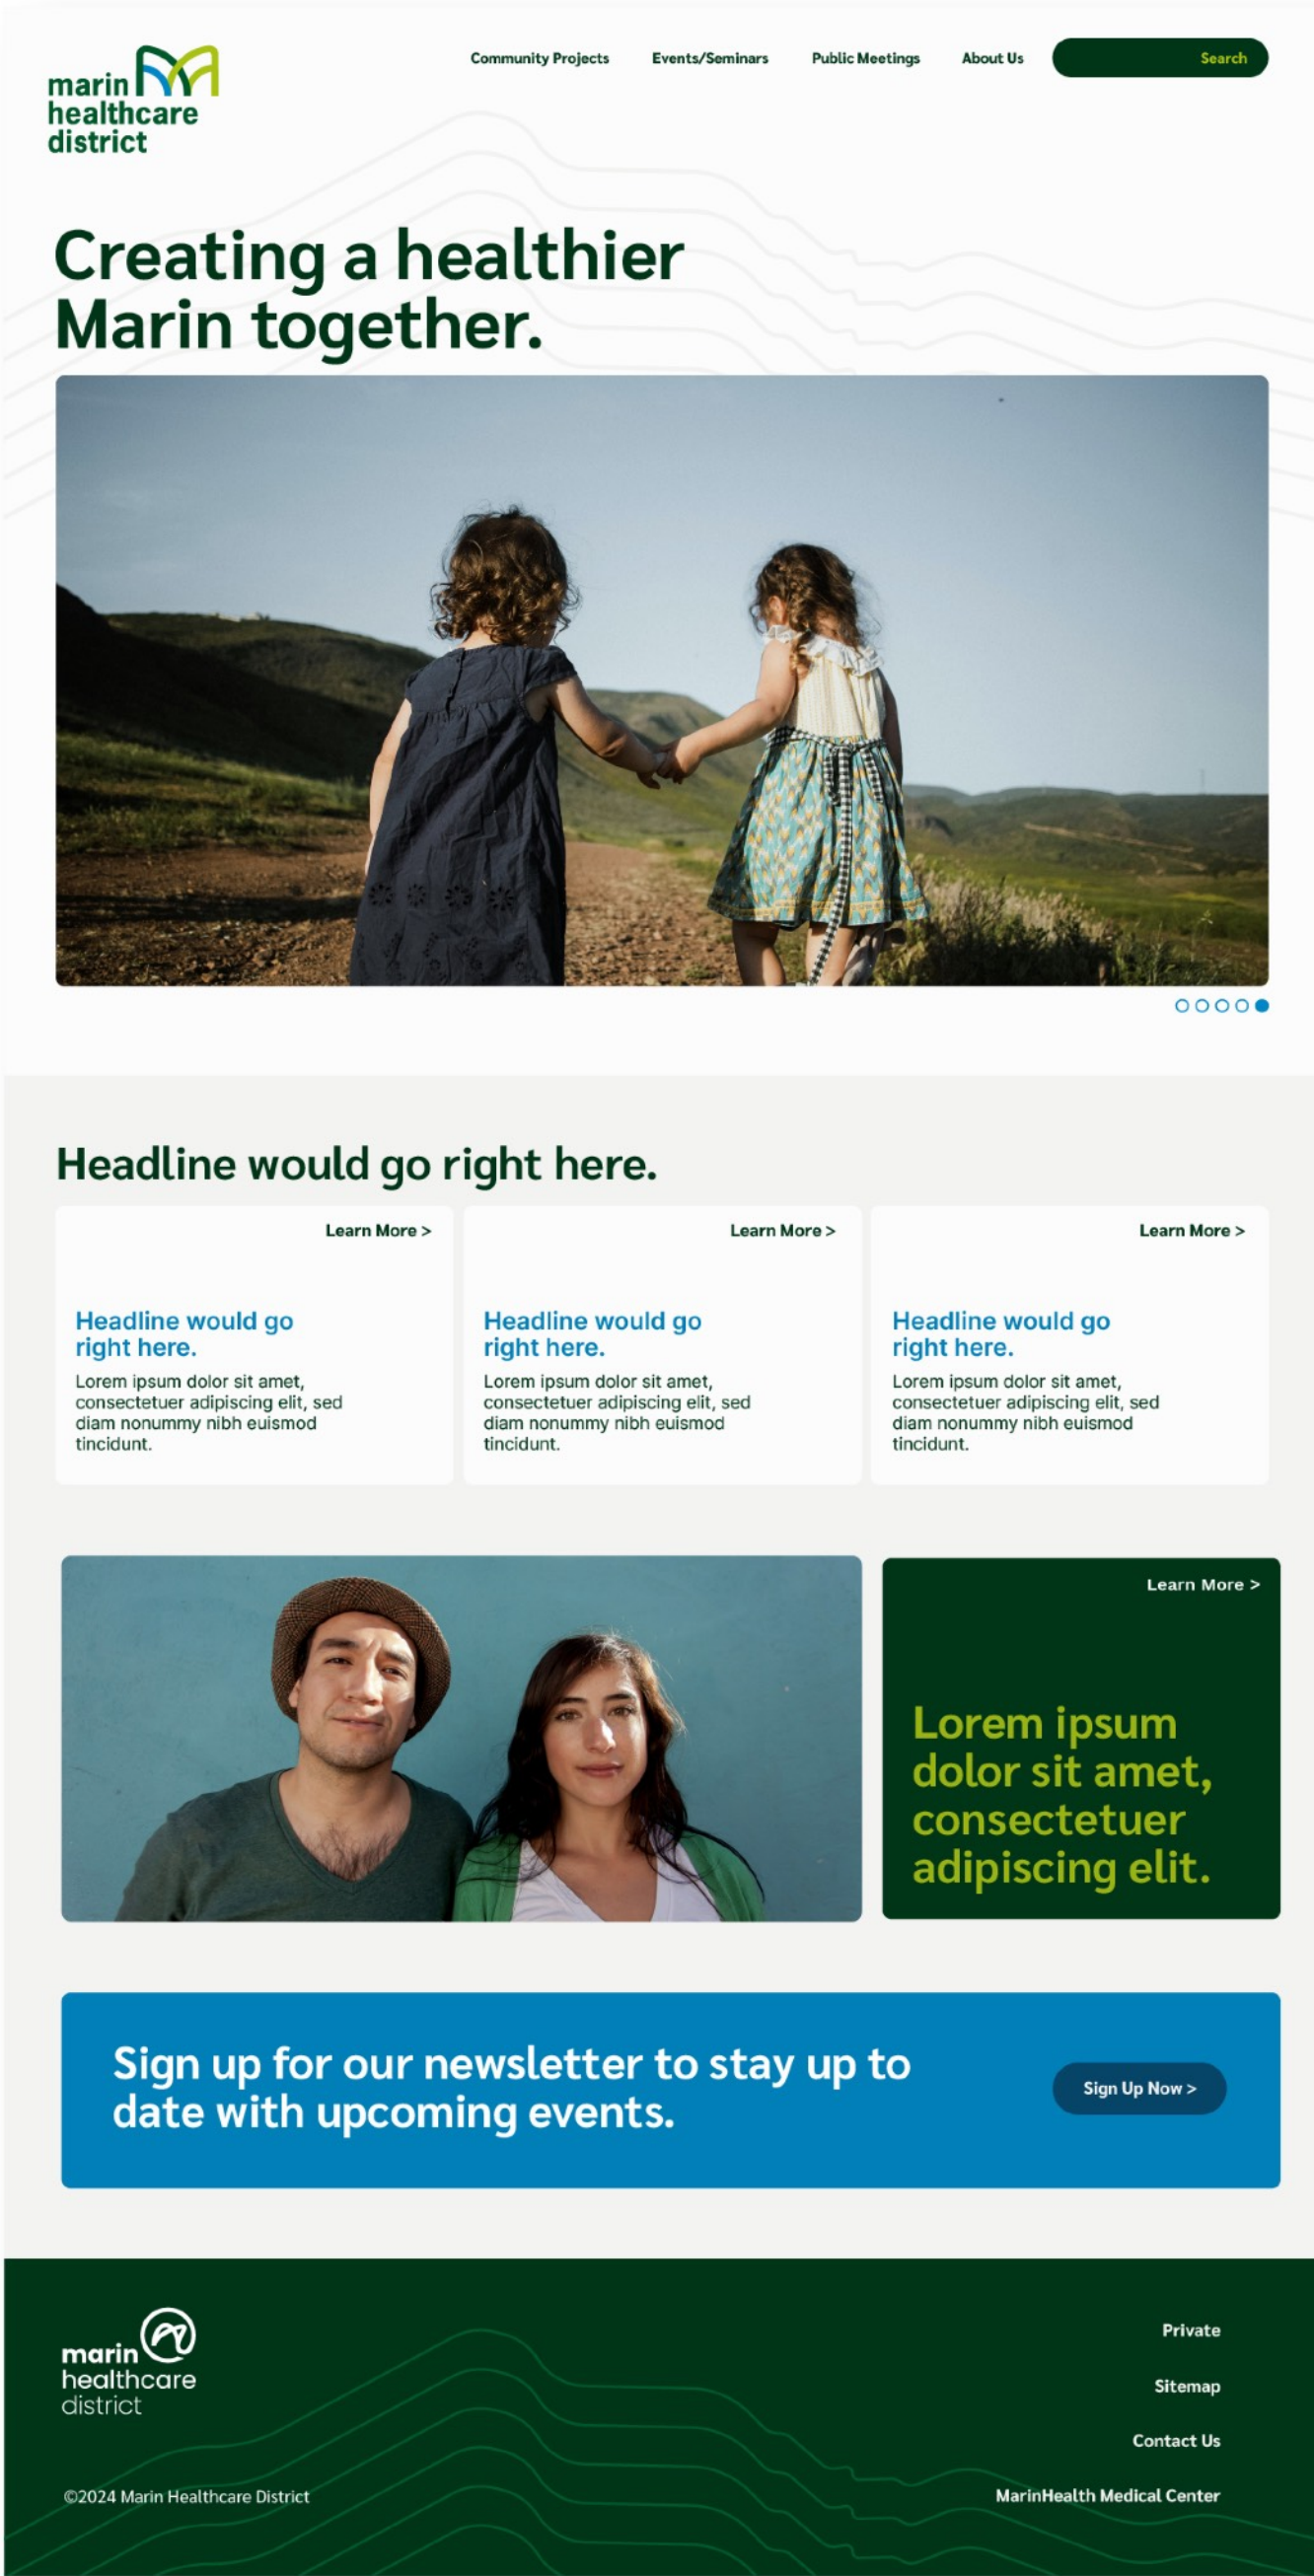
marin healthcare district

Community Projects Events/Seminars Public Meetings About Us Search

Creating a healthier Marin together.

Headline would go right here.

Learn More >

Headline would go right here.

Lorem ipsum dolor sit amet, consectetuer adipiscing elit, sed diam nonummy nibh euismod tincidunt.

Learn More >

Headline would go right here.

Lorem ipsum dolor sit amet, consectetuer adipiscing elit, sed diam nonummy nibh euismod tincidunt.

Learn More >

Headline would go right here.

Lorem ipsum dolor sit amet, consectetuer adipiscing elit, sed diam nonummy nibh euismod tincidunt.

Learn More >

Lorem ipsum dolor sit amet, consectetuer adipiscing elit.

Sign up for our newsletter to stay up to date with upcoming events.

Sign Up Now >

marin healthcare district

Private

Sitemap

Contact Us

©2024 Marin Healthcare District

MarinHealth Medical Center